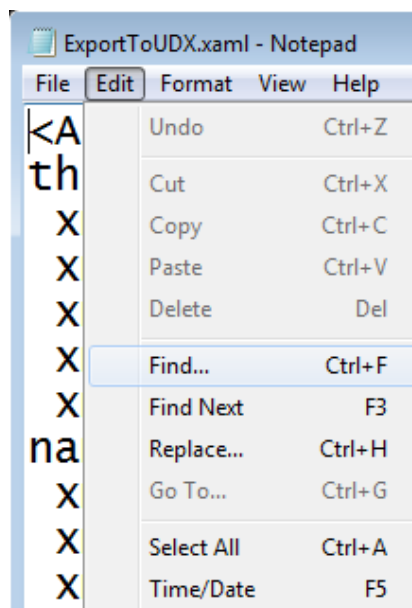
ExportToUDX.xaml - Notepad

File Edit Format View Help

<A
th
x
x
x
x
x
na
x
x
x

Undo Ctrl+Z
Cut Ctrl+X
Copy Ctrl+C
Paste Ctrl+V
Delete Del
Find... Ctrl+F
Find Next F3
Replace... Ctrl+H
Go To... Ctrl+G
Select All Ctrl+A
Time/Date F5